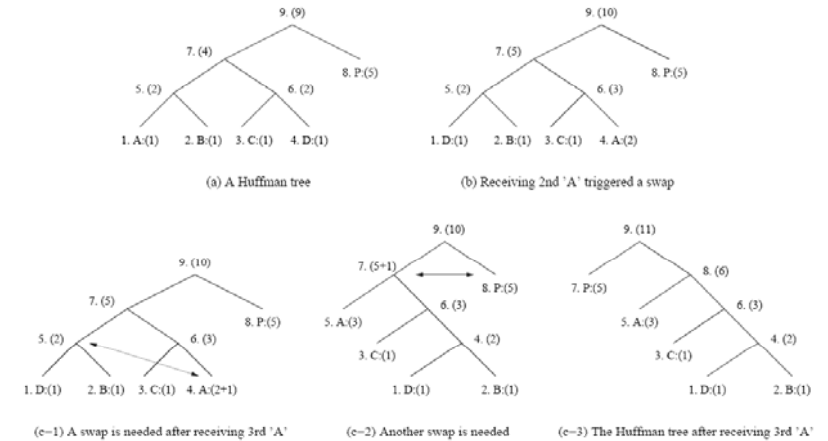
9. (9)
7. (4)
8. P:(5)
5. (2)
6. (2)
1. A:(1)
2. B:(1)
3. C:(1)
4. D:(1)

(a) A Huffman tree

9. (10)
7. (5)
8. P:(5)
5. (2)
6. (3)
1. D:(1)
2. B:(1)
3. C:(1)
4. A:(2)

(b) Receiving 2nd 'A' triggered a swap

9. (10)
7. (5)
8. P:(5)
5. (2)
6. (3)
1. D:(1)
2. B:(1)
3. C:(1)
4. A:(2+1)

(c−1) A swap is needed after receiving 3rd 'A'

9. (10)
7. (5+1)
8. P:(5)
5. A:(3)
6. (3)
3. C:(1)
4. (2)
1. D:(1)
2. B:(1)

(c−2) Another swap is needed

9. (11)
7. P:(5)
8. (6)
5. A:(3)
6. (3)
3. C:(1)
4. (2)
1. D:(1)
2. B:(1)

(c−3) The Huffman tree after receiving 3rd 'A'